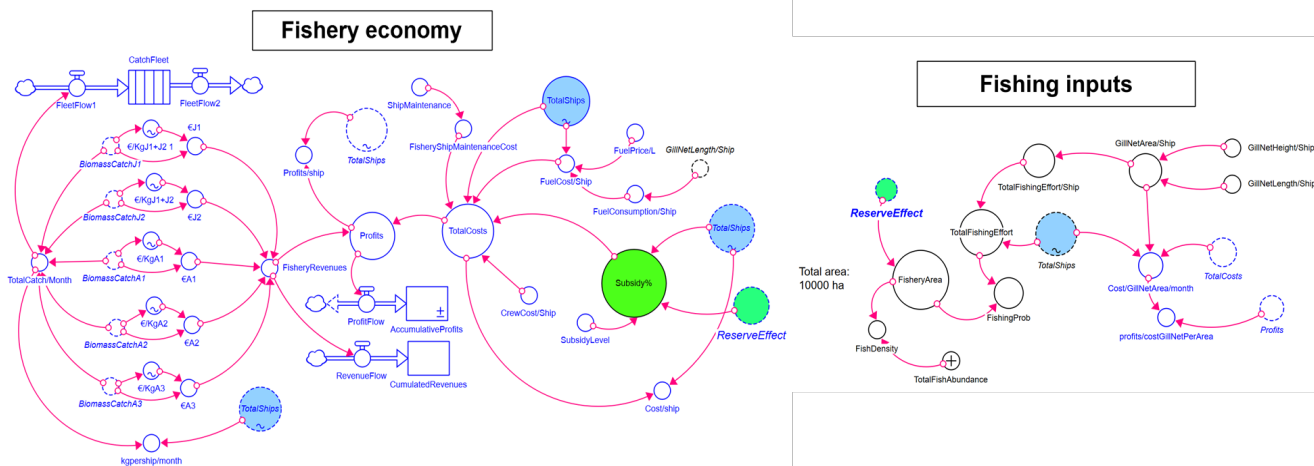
Fishery economy

CatchFleet
FleetFlow1
FleetFlow2
€/KgJ1+J2 1
€J1
BiomassCatchJ1
€/KgJ1+J2
€J2
BiomassCatchJ2
TotalCatch/Month
€/KgA1
€A1
BiomassCatchA1
€/KgA2
€A2
BiomassCatchA2
€/KgA3
€A3
BiomassCatchA3
TotalShips
kgpership/month
FisheryRevenues
Profits/ship
TotalShips
Profits
ShipMaintenance
FisheryShipMaintenanceCost
TotalShips
FuelPrice/L
GillNetLength/Ship
FuelCost/Ship
FuelConsumption/Ship
TotalCosts
TotalShips
Subsidy%
ProfitFlow
AccumulativeProfits
RevenueFlow
CumulatedRevenues
CrewCost/Ship
SubsidyLevel
ReserveEffect
Cost/ship

Fishing inputs

ReserveEffect
Total area:
10000 ha
FisheryArea
FishDensity
TotalFishAbundance
FishingProb
TotalFishingEffort
TotalFishingEffort/Ship
TotalShips
GillNetArea/Ship
GillNetHeight/Ship
GillNetLength/Ship
TotalCosts
Cost/GillNetArea/month
profits/costGillNetPerArea
Profits